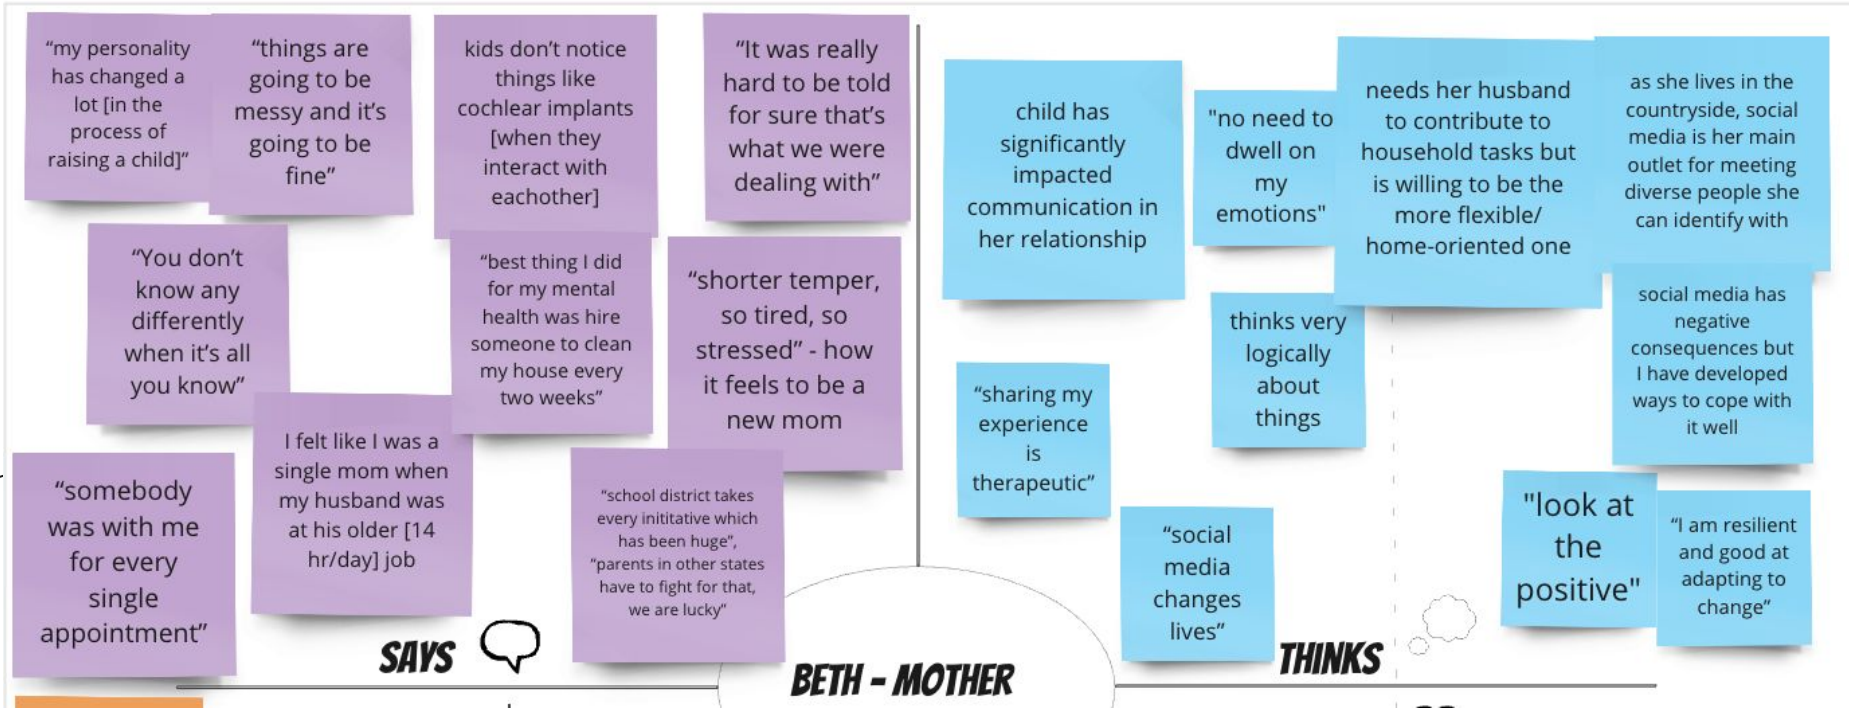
"my personality has changed a lot [in the process of raising a child]"

"things are going to be messy and it's going to be fine"

kids don't notice things like cochlear implants [when they interact with eachother]

"It was really hard to be told for sure that's what we were dealing with"

"You don't know any differently when it's all you know"

"best thing I did for my mental health was hire someone to clean my house every two weeks"

"shorter temper, so tired, so stressed" - how it feels to be a new mom

"somebody was with me for every single appointment"

I felt like I was a single mom when my husband was at his older [14 hr/day] job

"school district takes every inititative which has been huge", "parents in other states have to fight for that, we are lucky"

SAYS

BETH - MOTHER

child has significantly impacted communication in her relationship

"no need to dwell on my emotions"

needs her husband to contribute to household tasks but is willing to be the more flexible/ home-oriented one

as she lives in the countryside, social media is her main outlet for meeting diverse people she can identify with

thinks very logically about things

social media has negative consequences but I have developed ways to cope with it well

"sharing my experience is therapeutic"

"social media changes lives"

"look at the positive"

"I am resilient and good at adapting to change"

THINKS